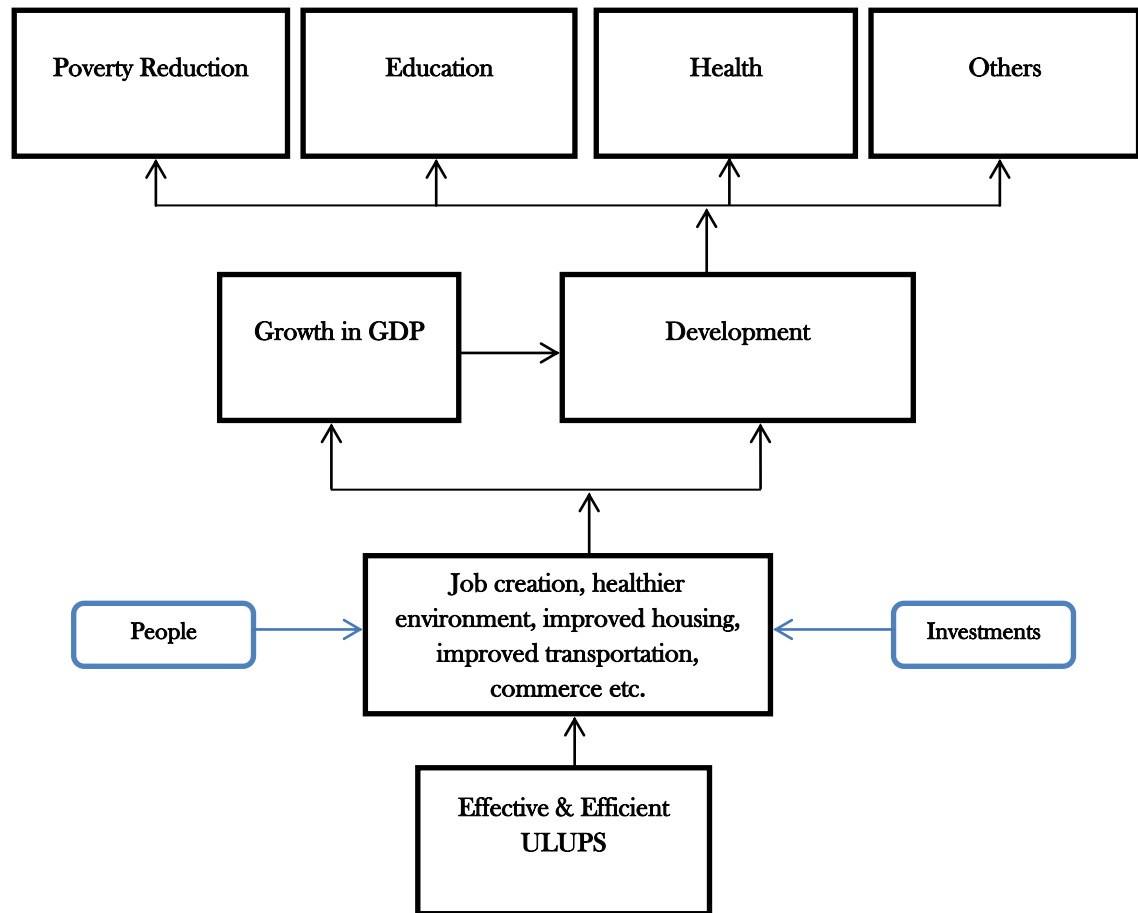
Poverty Reduction

Education

Health

Others

Growth in GDP

Development

People

Job creation, healthier environment, improved housing, improved transportation, commerce etc.

Investments

Effective & Efficient ULUPS